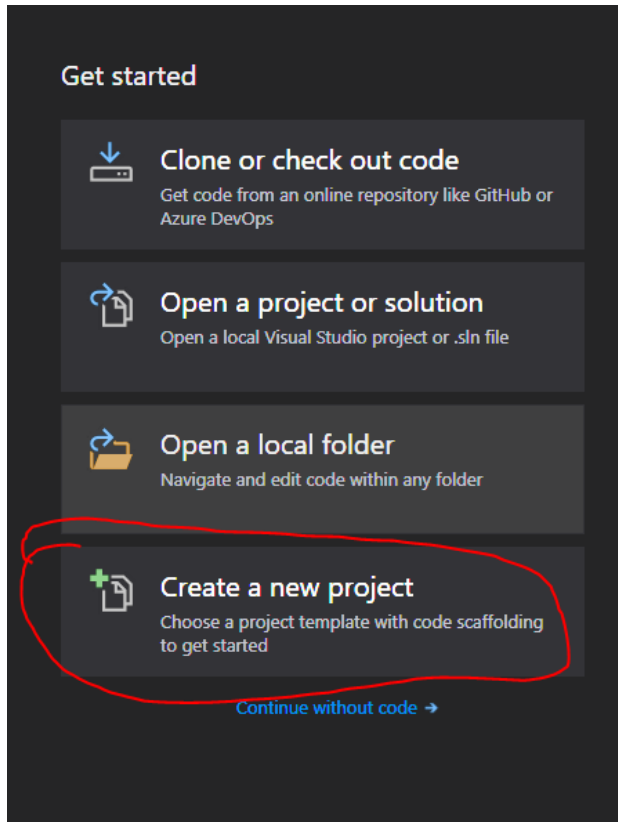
Get started

Clone or check out code
Get code from an online repository like GitHub or Azure DevOps

Open a project or solution
Open a local Visual Studio project or .sln file

Open a local folder
Navigate and edit code within any folder

Create a new project
Choose a project template with code scaffolding to get started

Continue without code →